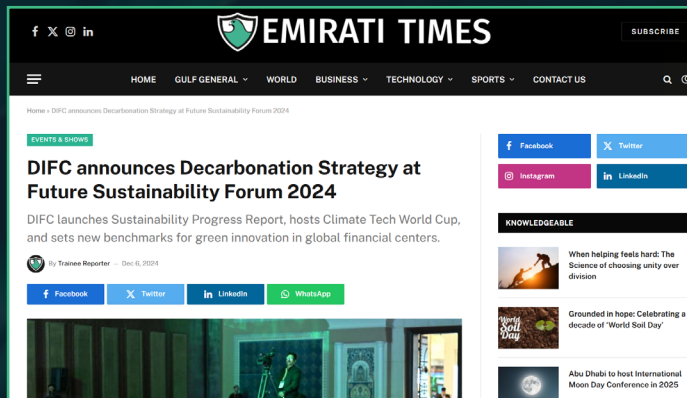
EMIRATI TIMES

SUBSCRIBE

HOME GULF GENERAL WORLD BUSINESS TECHNOLOGY SPORTS CONTACT US

Home » DIFC announces Decarbonation Strategy at Future Sustainability Forum 2024

EVENTS & SHOWS

DIFC announces Decarbonation Strategy at Future Sustainability Forum 2024

DIFC launches Sustainability Progress Report, hosts Climate Tech World Cup, and sets new benchmarks for green innovation in global financial centers.

By Trainee Reporter — Dec 6, 2024

Facebook Twitter LinkedIn WhatsApp

Facebook Twitter Instagram LinkedIn

KNOWLEDGEABLE

When helping feels hard: The Science of choosing unity over division

World Soil Day

Grounded in hope: Celebrating a decade of 'World Soil Day'

Abu Dhabi to host International Moon Day Conference in 2025